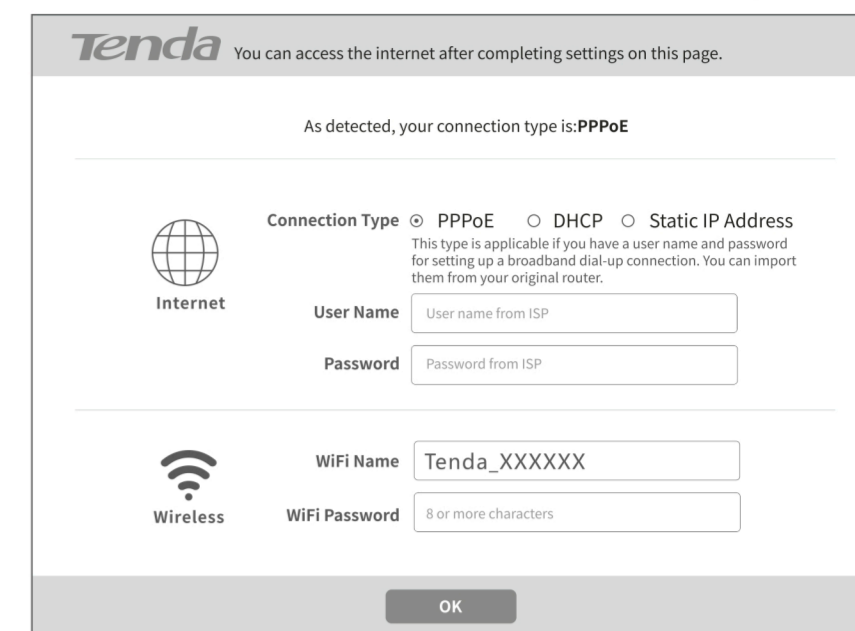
Tenda You can access the internet after completing settings on this page.

As detected, your connection type is:**PPPoE**

Internet

Connection Type ⊙ PPPoE ○ DHCP ○ Static IP Address

This type is applicable if you have a user name and password for setting up a broadband dial-up connection. You can import them from your original router.

User Name | User name from ISP

Password | Password from ISP

Wireless

WiFi Name | Tenda_XXXXXX

WiFi Password | 8 or more characters

OK